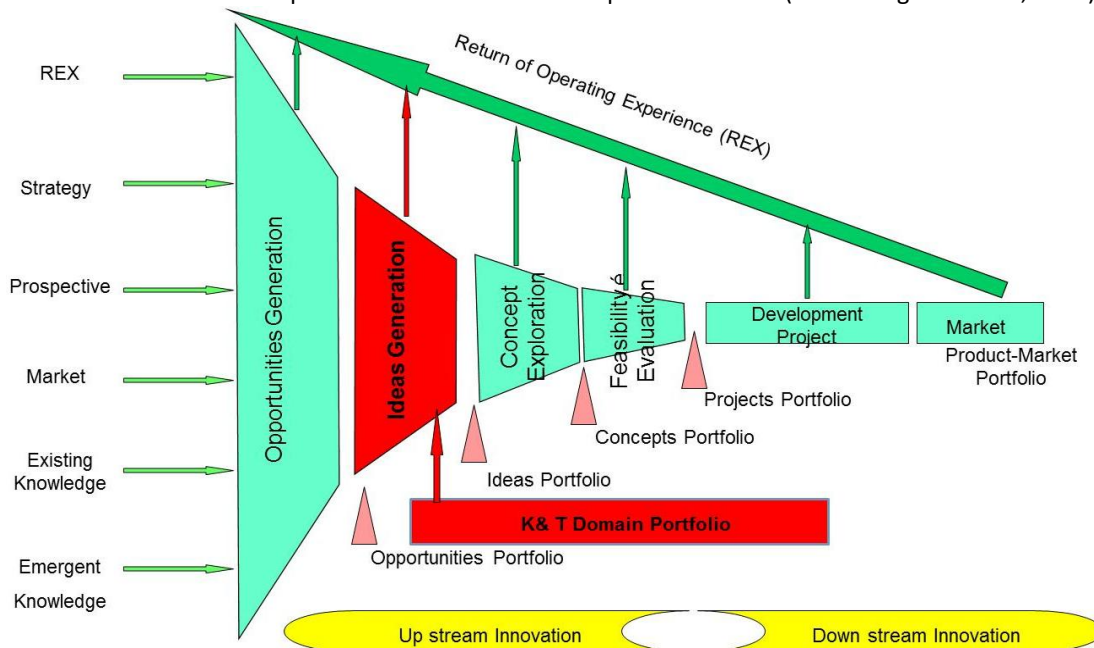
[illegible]

Return of Operating Experience (REX)

REX

Strategy

Prospective

Market

Existing Knowledge

Emergent Knowledge

Opportunities Generation

Ideas Generation

Concept Exploration

Feasibility Evaluation

Development Project

Market

Product-Market Portfolio

Projects Portfolio

Concepts Portfolio

Ideas Portfolio

K& T Domain Portfolio

Opportunities Portfolio

Up stream Innovation

Down stream Innovation